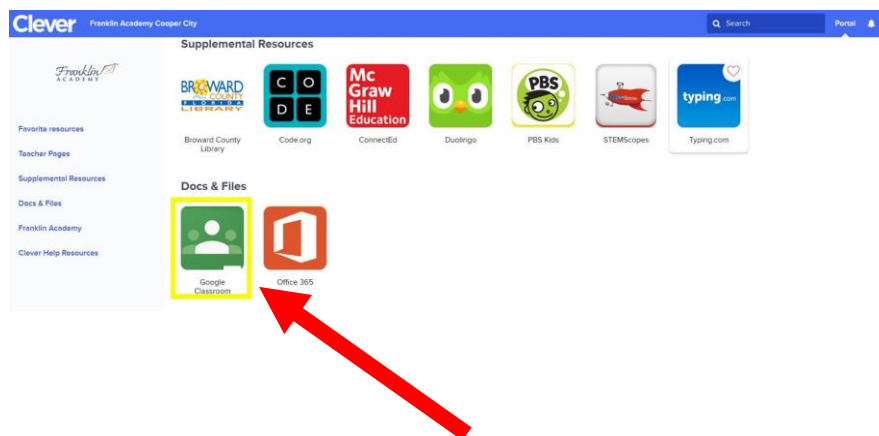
Clever Franklin Academy Cooper City
Search
Portal

Franklin Academy

Favorite resources
Teacher Pages
Supplemental Resources
Docs & Files
Franklin Academy
Clever Help Resources

Supplemental Resources

BROWARD COUNTY FLORIDA LIBRARY
Broward County Library

C O D E
Code.org

Mc Graw Hill Education
ConnectEd

Duolingo

PBS
PBS Kids

STEMScopes

typing.com
Typing.com

Docs & Files

Google Classroom

Office 365